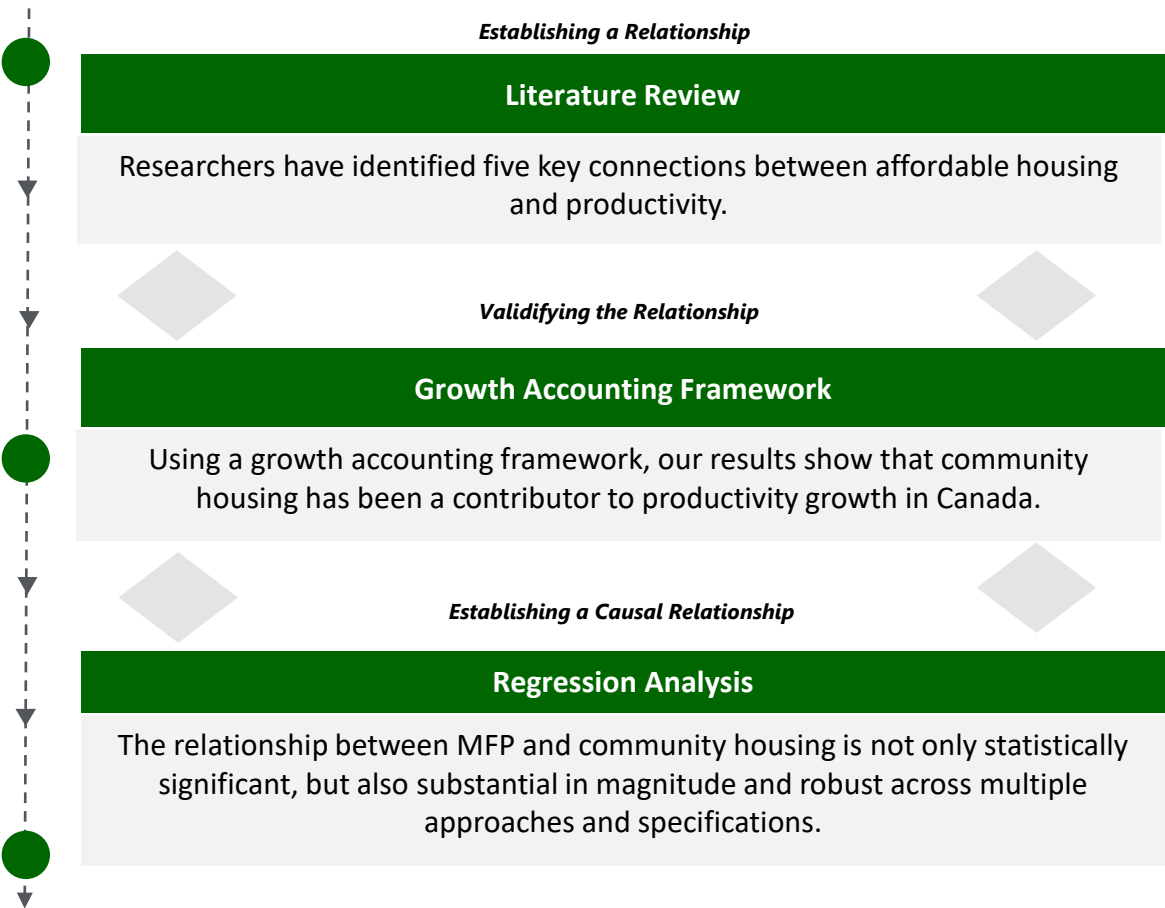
Establishing a Relationship

Literature Review

Researchers have identified five key connections between affordable housing and productivity.

Validifying the Relationship

Growth Accounting Framework

Using a growth accounting framework, our results show that community housing has been a contributor to productivity growth in Canada.

Establishing a Causal Relationship

Regression Analysis

The relationship between MFP and community housing is not only statistically significant, but also substantial in magnitude and robust across multiple approaches and specifications.